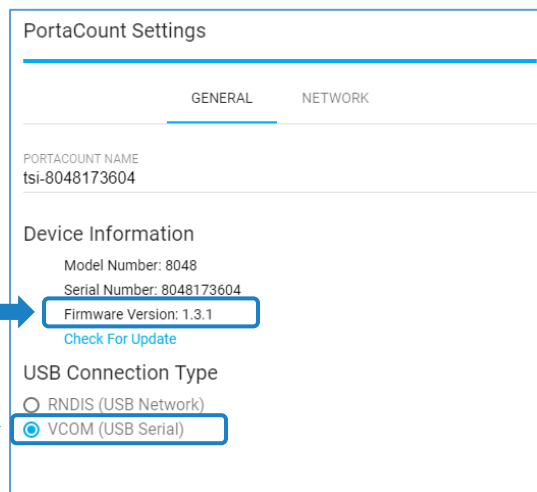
PortaCount Settings

GENERAL NETWORK

PORTACOUNT NAME
tsi-8048173604

Device Information

Model Number: 8048
Serial Number: 8048173604
Firmware Version: 1.3.1
Check For Update

USB Connection Type

RNDIS (USB Network)
VCOM (USB Serial)